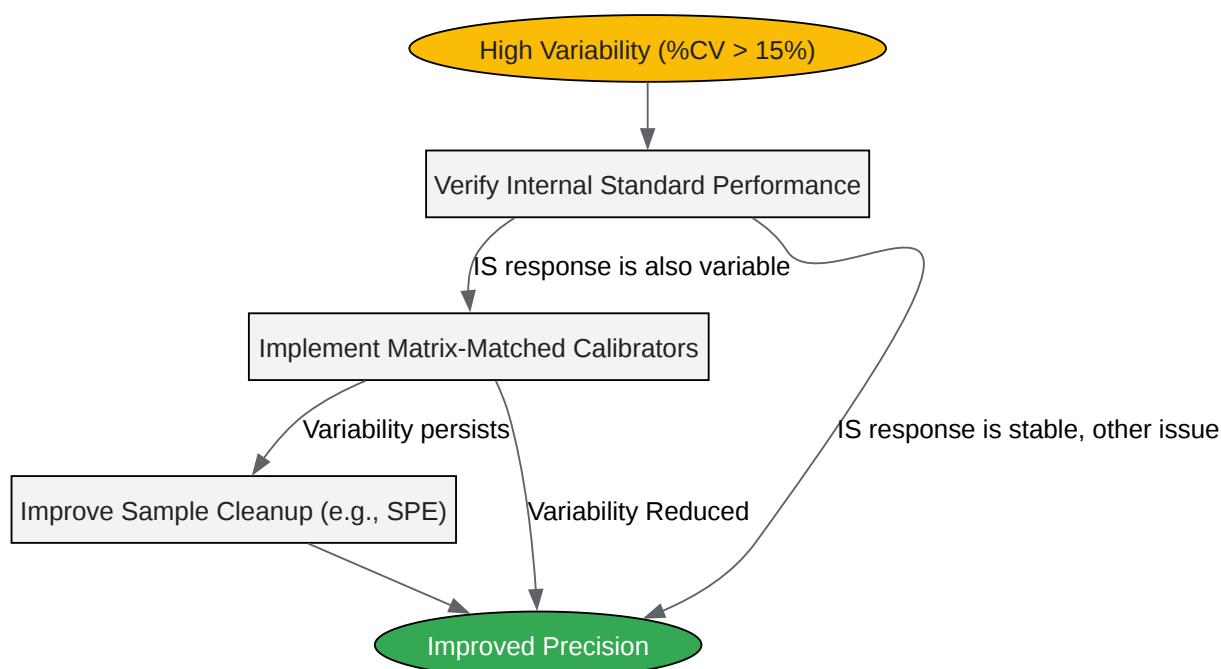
High Variability (%CV > 15%)

Verify Internal Standard Performance

IS response is also variable

Implement Matrix-Matched Calibrators

Variability persists

IS response is stable, other issue

Improve Sample Cleanup (e.g., SPE)

Variability Reduced

Improved Precision